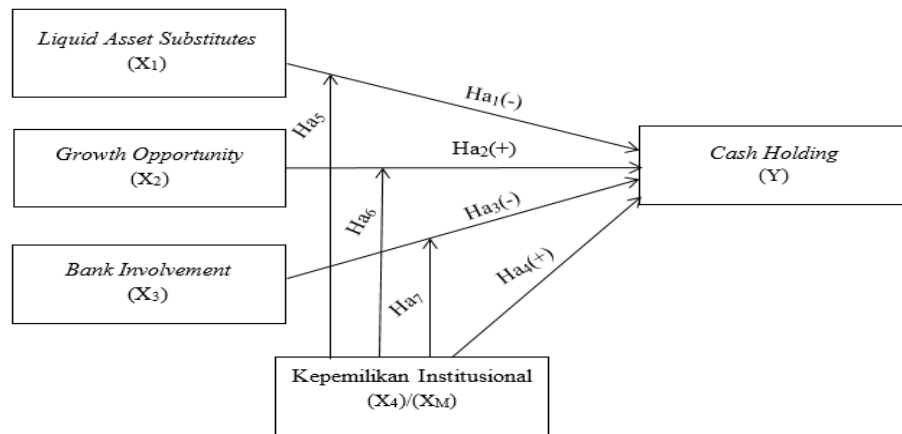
Liquid Asset Substitutes
($X_1$)

Growth Opportunity
($X_2$)

Bank Involvement
($X_3$)

Cash Holding
(Y)

Kepemilikan Institusional
($X_4$)/($X_M$)

$Ha_1$(-)

$Ha_2$(+)

$Ha_3$(-)

$Ha_4$(+)

$Ha_5$

$Ha_6$

$Ha_7$